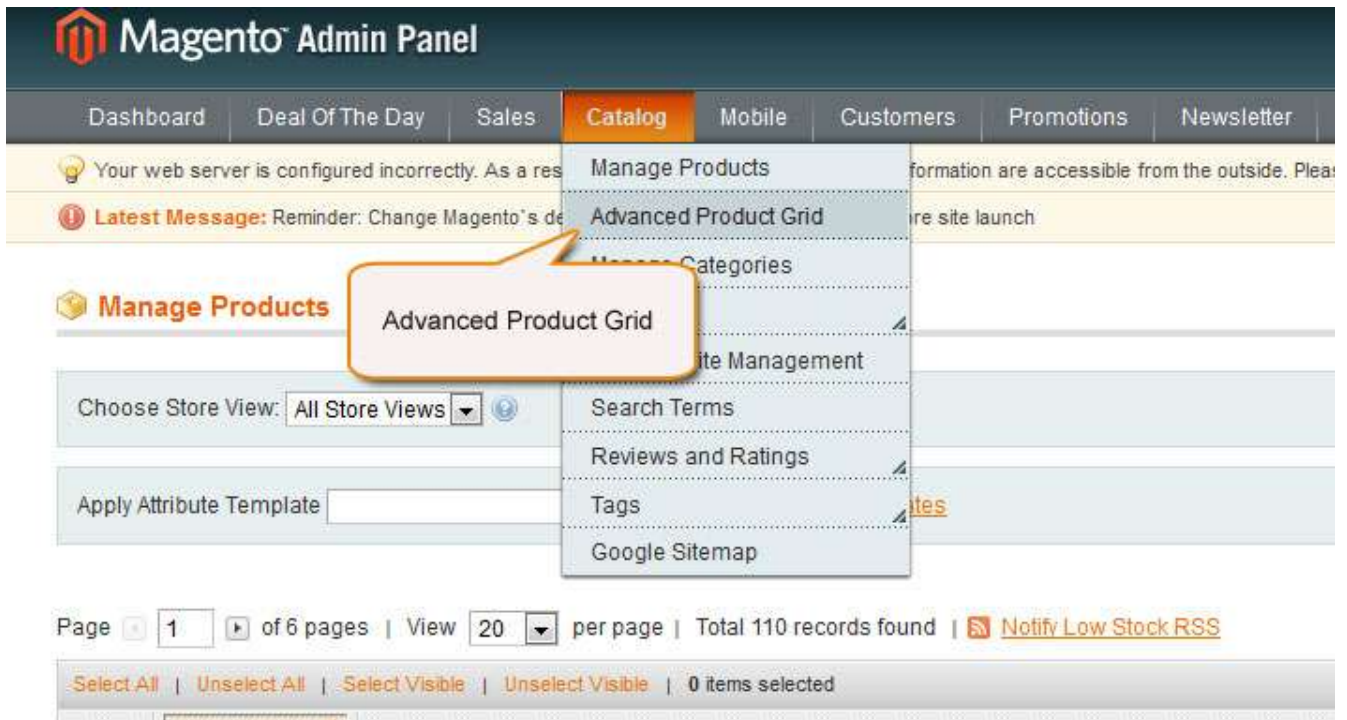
Magento Admin Panel

Dashboard | Deal Of The Day | Sales | Catalog | Mobile | Customers | Promotions | Newsletter

Your web server is configured incorrectly. As a res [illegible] formation are accessible from the outside. Pleas

Latest Message: Reminder: Change Magento's de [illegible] re site launch

Manage Products
Advanced Product Grid
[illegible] Categories
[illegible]
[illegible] ite Management
Search Terms
Reviews and Ratings
Tags
Google Sitemap

Advanced Product Grid

Manage Products

Choose Store View: All Store Views

Apply Attribute Template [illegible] ates

Page 1 of 6 pages | View 20 per page | Total 110 records found | Notify Low Stock RSS

Select All | Unselect All | Select Visible | Unselect Visible | 0 items selected